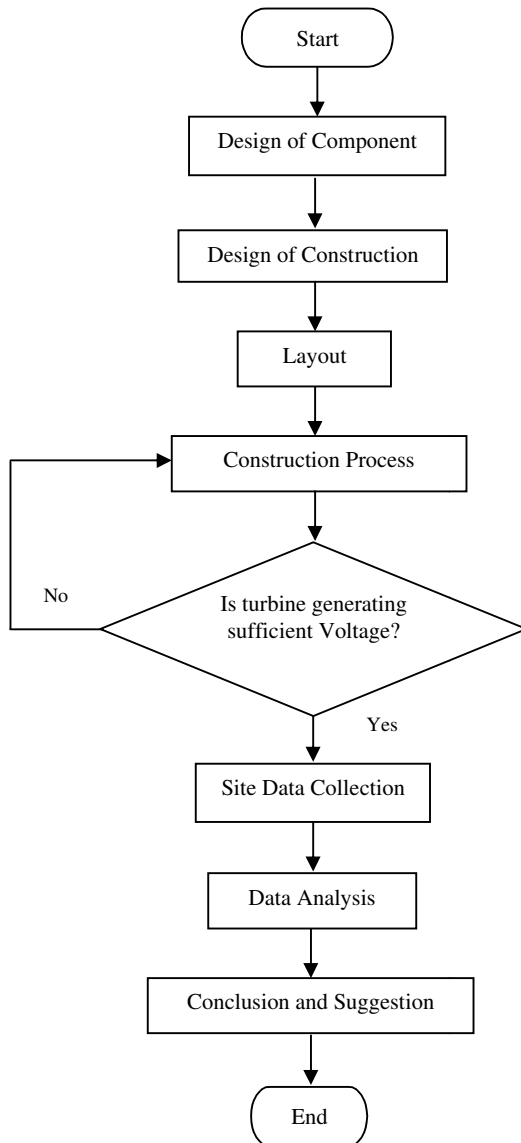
Start

Design of Component

Design of Construction

Layout

Construction Process

No

Is turbine generating sufficient Voltage?

Yes

Site Data Collection

Data Analysis

Conclusion and Suggestion

End